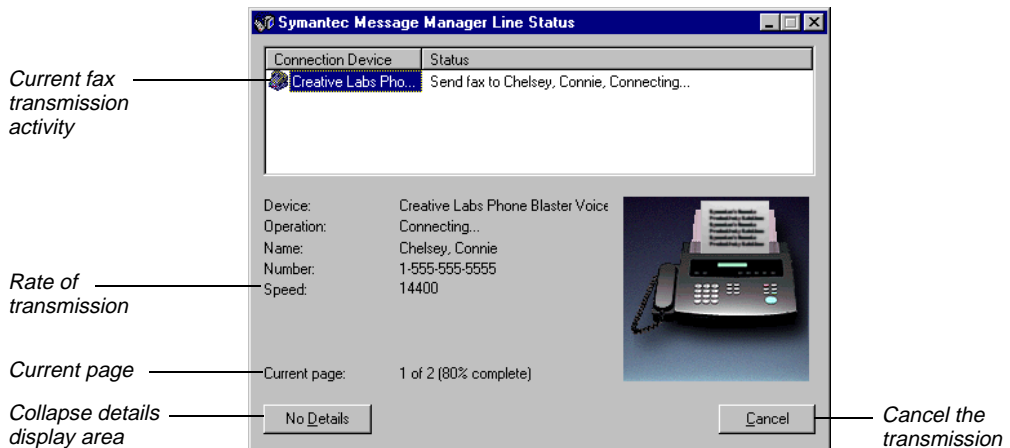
Symantec Message Manager Line Status

| Connection Device | Status |
|---|---|
| Creative Labs Pho... | Send fax to Chelsey, Connie, Connecting... |

Current fax transmission activity

Device: Creative Labs Phone Blaster Voice
Operation: Connecting...
Name: Chelsey, Connie
Number: 1-555-555-5555
Speed: 14400

Rate of transmission

Current page: 1 of 2 (80% complete)

Current page

No Details

Collapse details display area

Cancel

Cancel the transmission